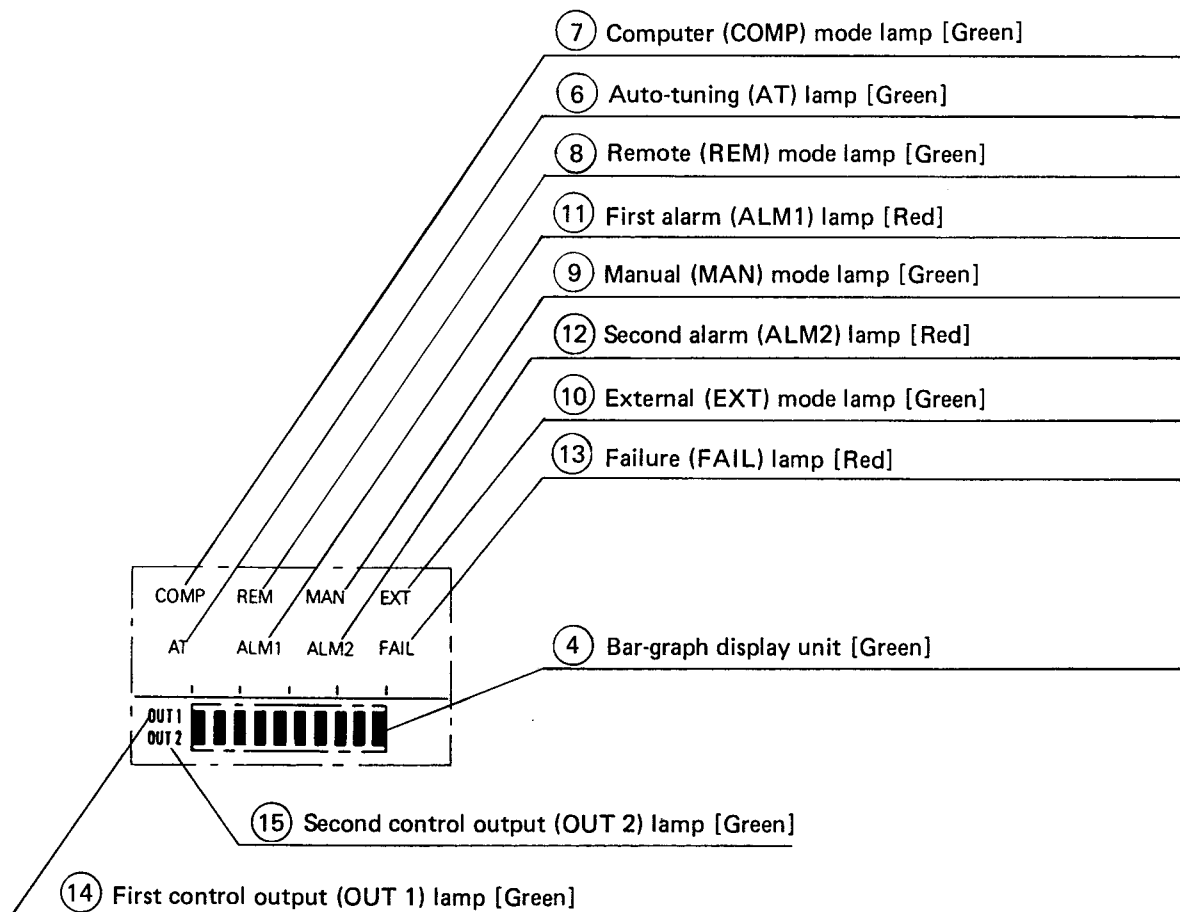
(7) Computer (COMP) mode lamp [Green]

(6) Auto-tuning (AT) lamp [Green]

(8) Remote (REM) mode lamp [Green]

(11) First alarm (ALM1) lamp [Red]

(9) Manual (MAN) mode lamp [Green]

(12) Second alarm (ALM2) lamp [Red]

(10) External (EXT) mode lamp [Green]

(13) Failure (FAIL) lamp [Red]

COMP REM MAN EXT

AT ALM1 ALM2 FAIL

(4) Bar-graph display unit [Green]

OUT1
OUT2

(15) Second control output (OUT 2) lamp [Green]

(14) First control output (OUT 1) lamp [Green]